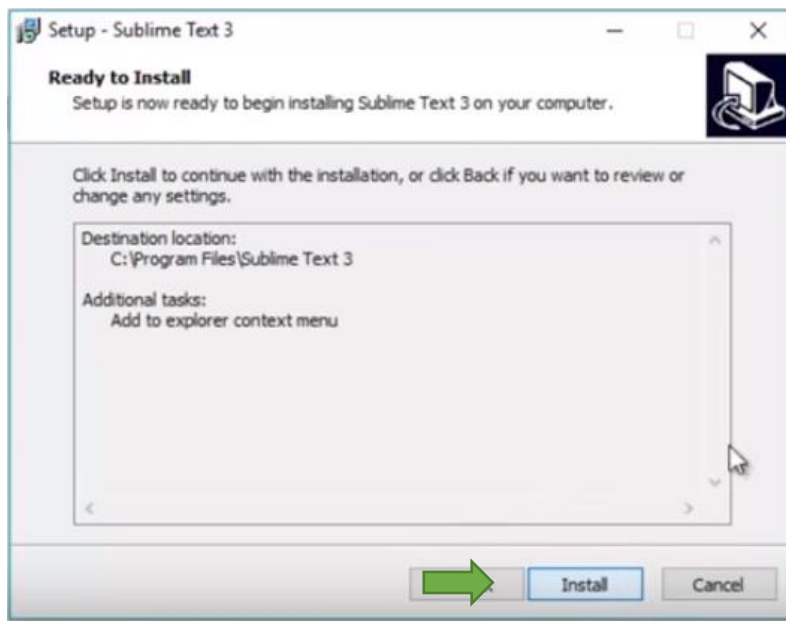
Setup - Sublime Text 3

Ready to Install
Setup is now ready to begin installing Sublime Text 3 on your computer.

Click Install to continue with the installation, or click Back if you want to review or change any settings.

Destination location:
C:\Program Files\Sublime Text 3

Additional tasks:
Add to explorer context menu

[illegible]

Install

Cancel